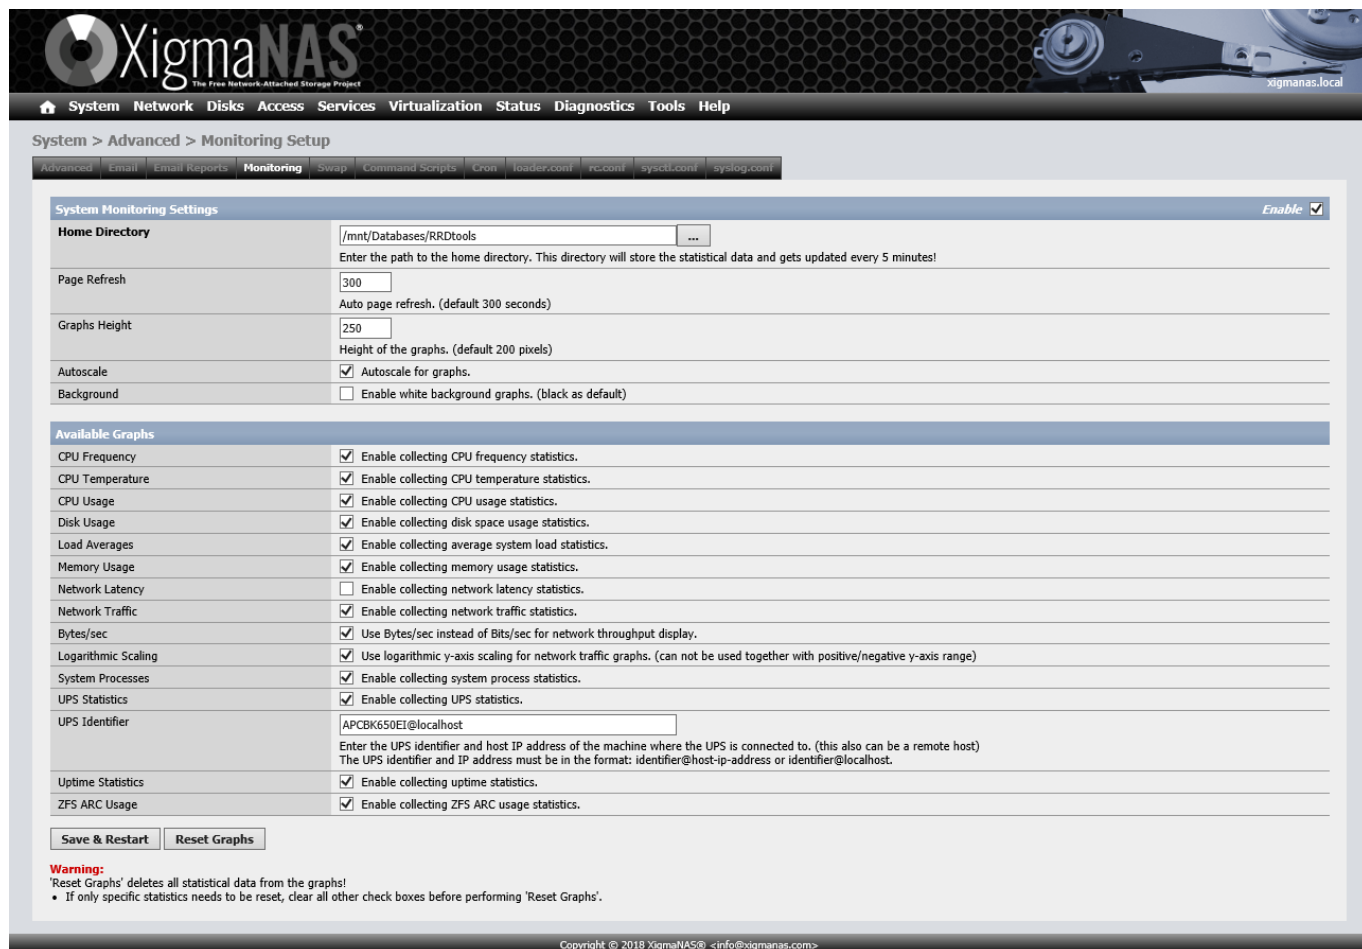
XigmaNAS®
The Free Network-Attached Storage Project

xigmanas.local

System Network Disks Access Services Virtualization Status Diagnostics Tools Help

System > Advanced > Monitoring Setup

Advanced | Email | Email Reports | Monitoring | Swap | Command Scripts | Cron | loader.conf | rc.conf | sysctl.conf | syslog.conf

| System Monitoring Settings | Enable ☑ |
|---|---|
| Home Directory | /mnt/Databases/RRDtools ... Enter the path to the home directory. This directory will store the statistical data and gets updated every 5 minutes! |
| Page Refresh | 300 Auto page refresh. (default 300 seconds) |
| Graphs Height | 250 Height of the graphs. (default 200 pixels) |
| Autoscale | ☑ Autoscale for graphs. |
| Background | ☐ Enable white background graphs. (black as default) |

| Available Graphs | |
|---|---|
| CPU Frequency | ☑ Enable collecting CPU frequency statistics. |
| CPU Temperature | ☑ Enable collecting CPU temperature statistics. |
| CPU Usage | ☑ Enable collecting CPU usage statistics. |
| Disk Usage | ☑ Enable collecting disk space usage statistics. |
| Load Averages | ☑ Enable collecting average system load statistics. |
| Memory Usage | ☑ Enable collecting memory usage statistics. |
| Network Latency | ☐ Enable collecting network latency statistics. |
| Network Traffic | ☑ Enable collecting network traffic statistics. |
| Bytes/sec | ☑ Use Bytes/sec instead of Bits/sec for network throughput display. |
| Logarithmic Scaling | ☑ Use logarithmic y-axis scaling for network traffic graphs. (can not be used together with positive/negative y-axis range) |
| System Processes | ☑ Enable collecting system process statistics. |
| UPS Statistics | ☑ Enable collecting UPS statistics. |
| UPS Identifier | APCBK650EI@localhost Enter the UPS identifier and host IP address of the machine where the UPS is connected to. (this also can be a remote host) The UPS identifier and IP address must be in the format: identifier@host-ip-address or identifier@localhost. |
| Uptime Statistics | ☑ Enable collecting uptime statistics. |
| ZFS ARC Usage | ☑ Enable collecting ZFS ARC usage statistics. |

Save & Restart | Reset Graphs

Warning:
'Reset Graphs' deletes all statistical data from the graphs!
• If only specific statistics needs to be reset, clear all other check boxes before performing 'Reset Graphs'.

Copyright © 2018 XigmaNAS® <info@xigmanas.com>